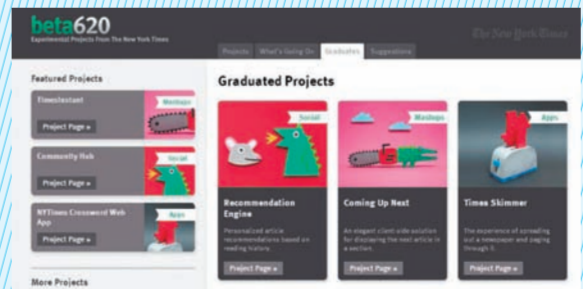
beta620
Experimental Projects From The New York Times

Projects | What's Going On | Graduates | Suggestions

The New York Times

Featured Projects

Timesinstant
Mashups
Project Page »

Community Hub
Social
Project Page »

NYTimes Crossword Web App
Apps
Project Page »

More Projects

Graduated Projects

Social
Recommendation Engine
Personalized article recommendations based on reading history.
Project Page »

Mashups
Coming Up Next
An elegant client-side solution for displaying the next article in a section.
Project Page »

Apps
Times Skimmer
The experience of spreading out a newspaper and paging through it.
Project Page »